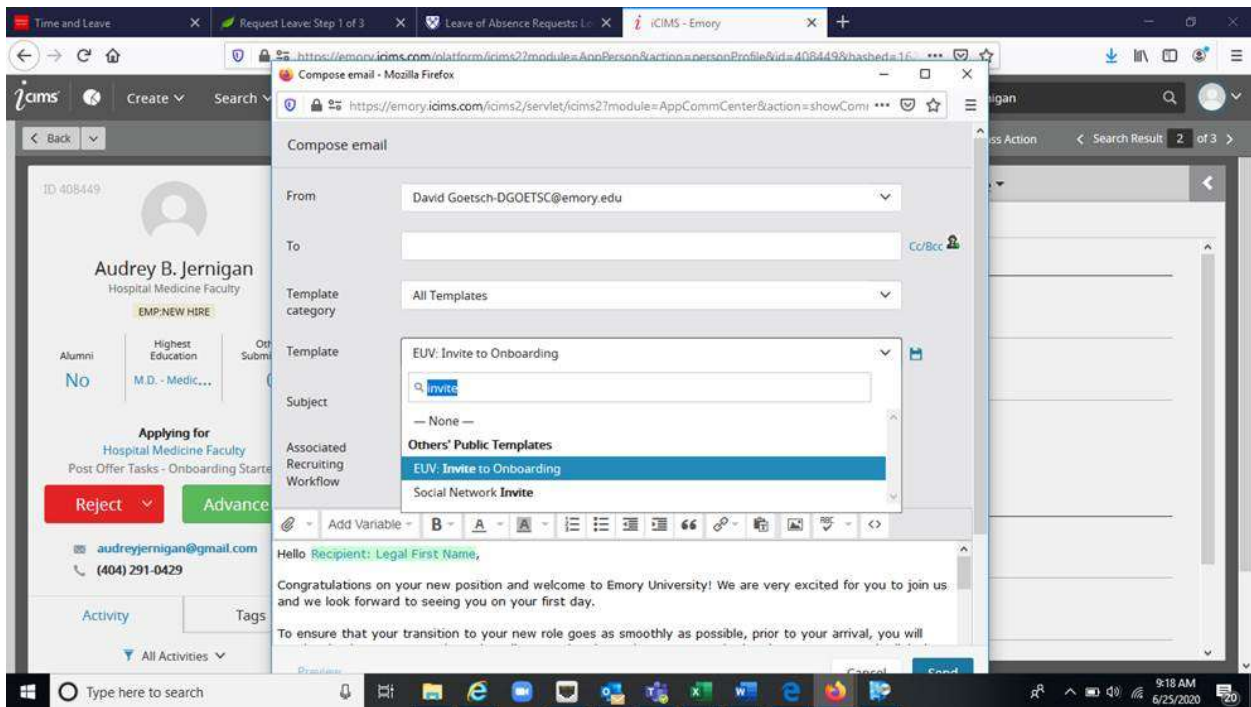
Time and Leave
Request Leave: Step 1 of 3
Leave of Absence Requests: Le
iCIMS - Emory

https://emory.icims.com/platform/icims2?module=AppPerson&action=personProfile&id=408449&hashed=16

Compose email - Mozilla Firefox
https://emory.icims.com/icims2/servlet/icims2?module=AppCommCenter&action=showComi

icims
Create
Search
igan
< Back
ss Action
< Search Result 2 of 3 >

ID 408449

Audrey B. Jernigan
Hospital Medicine Faculty
EMP:NEW HIRE

| Alumni | Highest Education | Ot Subm |
|---|---|---|
| No | M.D. - Medic... | ( |

Applying for
Hospital Medicine Faculty
Post Offer Tasks - Onboarding Starte

Reject
Advance

audreyjernigan@gmail.com
(404) 291-0429

Activity
Tags
All Activities

Compose email

From
David Goetsch-DGOETSC@emory.edu

To
Cc/Bcc

Template category
All Templates

Template
EUV: Invite to Onboarding

invite

Subject

— None —
Others' Public Templates
EUV: Invite to Onboarding
Social Network Invite

Associated Recruiting Workflow

Add Variable
B
A
A

Hello Recipient: Legal First Name,

Congratulations on your new position and welcome to Emory University! We are very excited for you to join us and we look forward to seeing you on your first day.

To ensure that your transition to your new role goes as smoothly as possible, prior to your arrival, you will

Preview
Cancel
Send

Type here to search
9:18 AM
6/25/2020
20